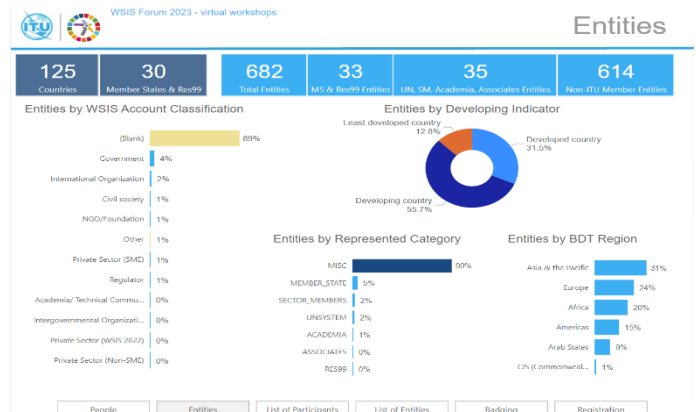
WSIS Forum 2023 - virtual workshops

Entities

125
Countries

30
Member States & Res99

682
Total Entities

33
MS & Res99 Entities

35
UN, SM, Academia, Associates Entities

614
Non-ITU Member Entities

Entities by WSIS Account Classification

(Blank) 89%
Government 4%
International Organization 2%
Civil society 1%
NGO/Foundation 1%
Other 1%
Private Sector (SME) 1%
Regulator 1%
Academia/ Technical Commu... 0%
Intergovernmental Organizati... 0%
Private Sector (WSIS 2022) 0%
Private Sector (Non-SME) 0%

Entities by Developing Indicator

Least developed country 12.8%
Developed country 31.5%
Developing country 55.7%

Entities by Represented Category

MISC 90%
MEMBER_STATE 5%
SECTOR_MEMBERS 2%
UNSYSTEM 2%
ACADEMIA 1%
ASSOCIATES 0%
RES99 0%

Entities by BDT Region

Asia & the Pacific 31%
Europe 24%
Africa 20%
Americas 15%
Arab States 9%
CIS (Commonweal... 1%

People | Entities | List of Participants | List of Entities | Badging | Registration